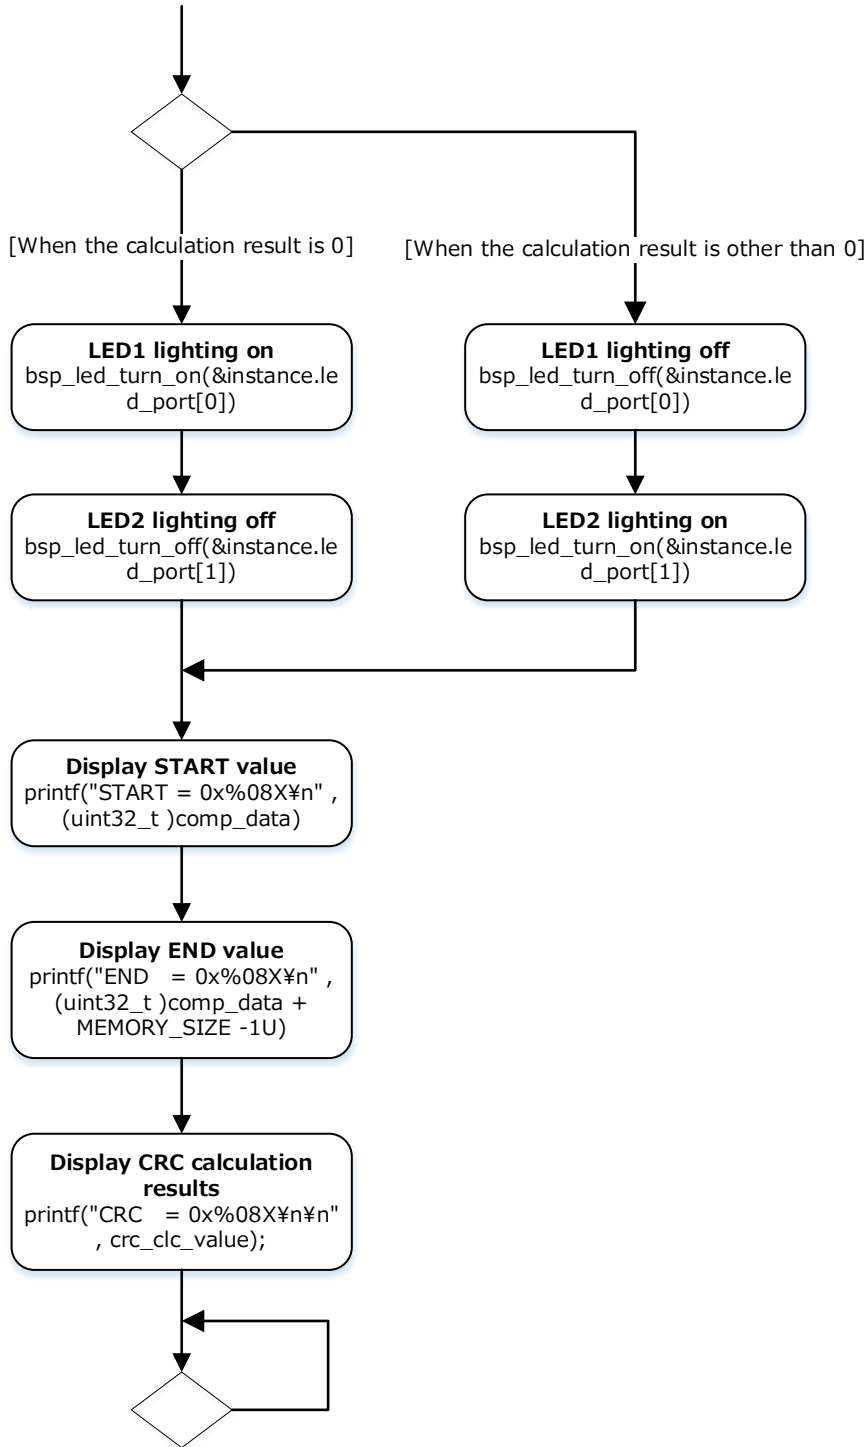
[When the calculation result is 0]

[When the calculation result is other than 0]

**LED1 lighting on**
bsp_led_turn_on(&instance.led_port[0])

**LED1 lighting off**
bsp_led_turn_off(&instance.led_port[0])

**LED2 lighting off**
bsp_led_turn_off(&instance.led_port[1])

**LED2 lighting on**
bsp_led_turn_on(&instance.led_port[1])

**Display START value**
printf("START = 0x%08X¥n" , (uint32_t )comp_data)

**Display END value**
printf("END = 0x%08X¥n" , (uint32_t )comp_data + MEMORY_SIZE -1U)

**Display CRC calculation results**
printf("CRC = 0x%08X¥n¥n" , crc_clc_value);